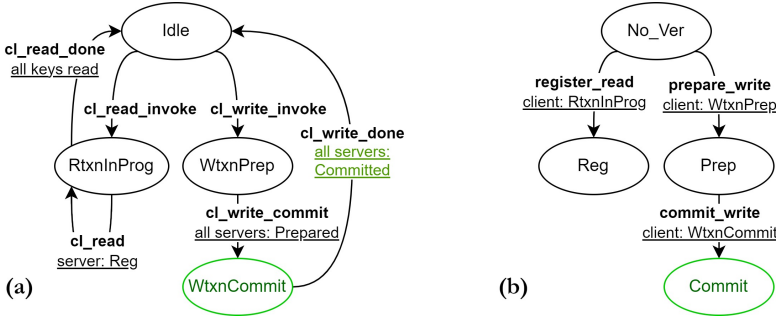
Idle

cl_read_done
all keys read

cl_read_invoke

cl_write_invoke

cl_write_done
all servers:
Committed

RtxnInProg

WtxnPrep

cl_write_commit
all servers: Prepared

cl_read
server: Reg

WtxnCommit

(a)

No_Ver

register_read
client: RtxnInProg

prepare_write
client: WtxnPrep

Reg

Prep

commit_write
client: WtxnCommit

Commit

(b)